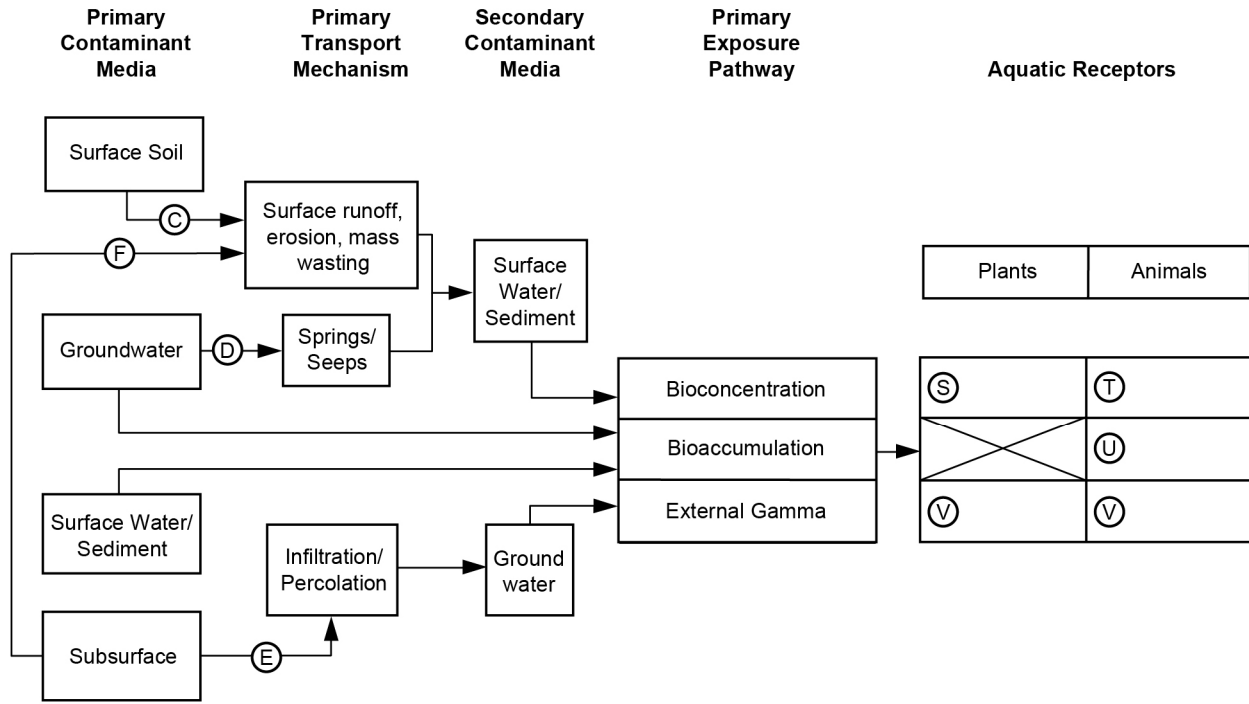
Primary Contaminant Media

Primary Transport Mechanism

Secondary Contaminant Media

Primary Exposure Pathway

Aquatic Receptors

Surface Soil

C

Surface runoff, erosion, mass wasting

F

Surface Water/ Sediment

Groundwater

D

Springs/ Seeps

Plants

Animals

Bioconcentration

Bioaccumulation

External Gamma

S

T

U

V

V

Surface Water/ Sediment

Infiltration/ Percolation

Ground water

Subsurface

E